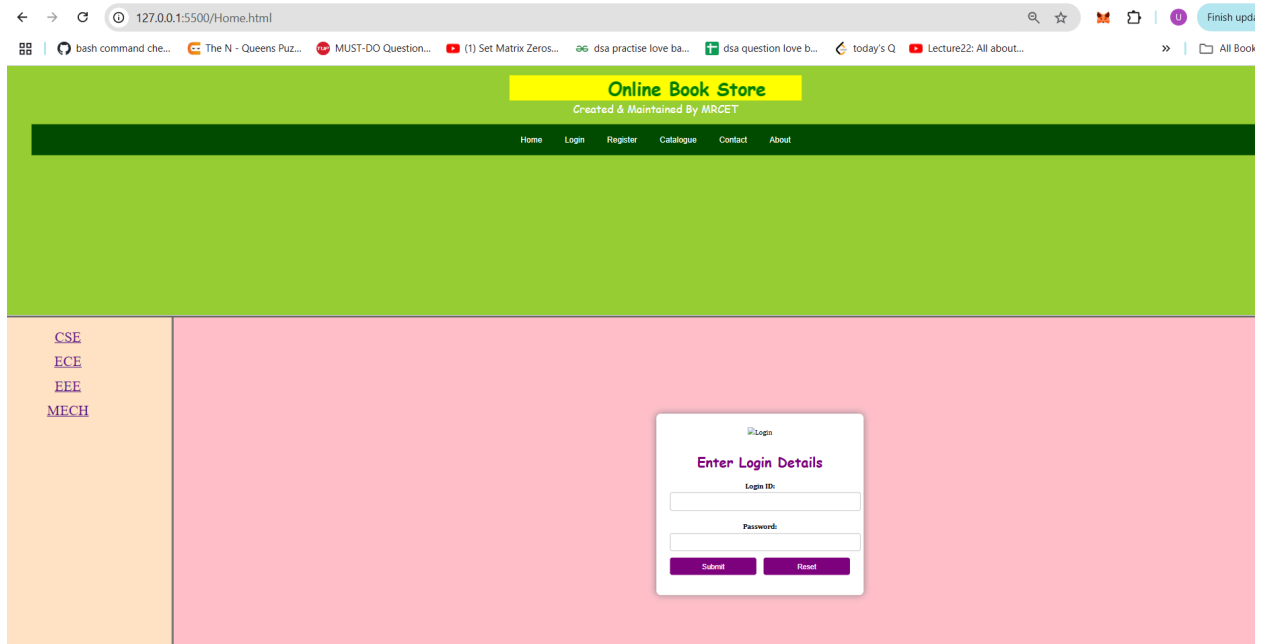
127.0.0.1:5500/Home.html

U Finish upd

bash command che... The N - Queens Puz... MUST-DO Question... (1) Set Matrix Zeros... dsa practise love ba... dsa question love b... today's Q Lecture22: All about... » All Book

Online Book Store

Created & Maintained By MRCET

Home Login Register Catalogue Contact About

CSE

ECE

EEE

MECH

Login

Enter Login Details

Login ID:

Password:

Submit Reset